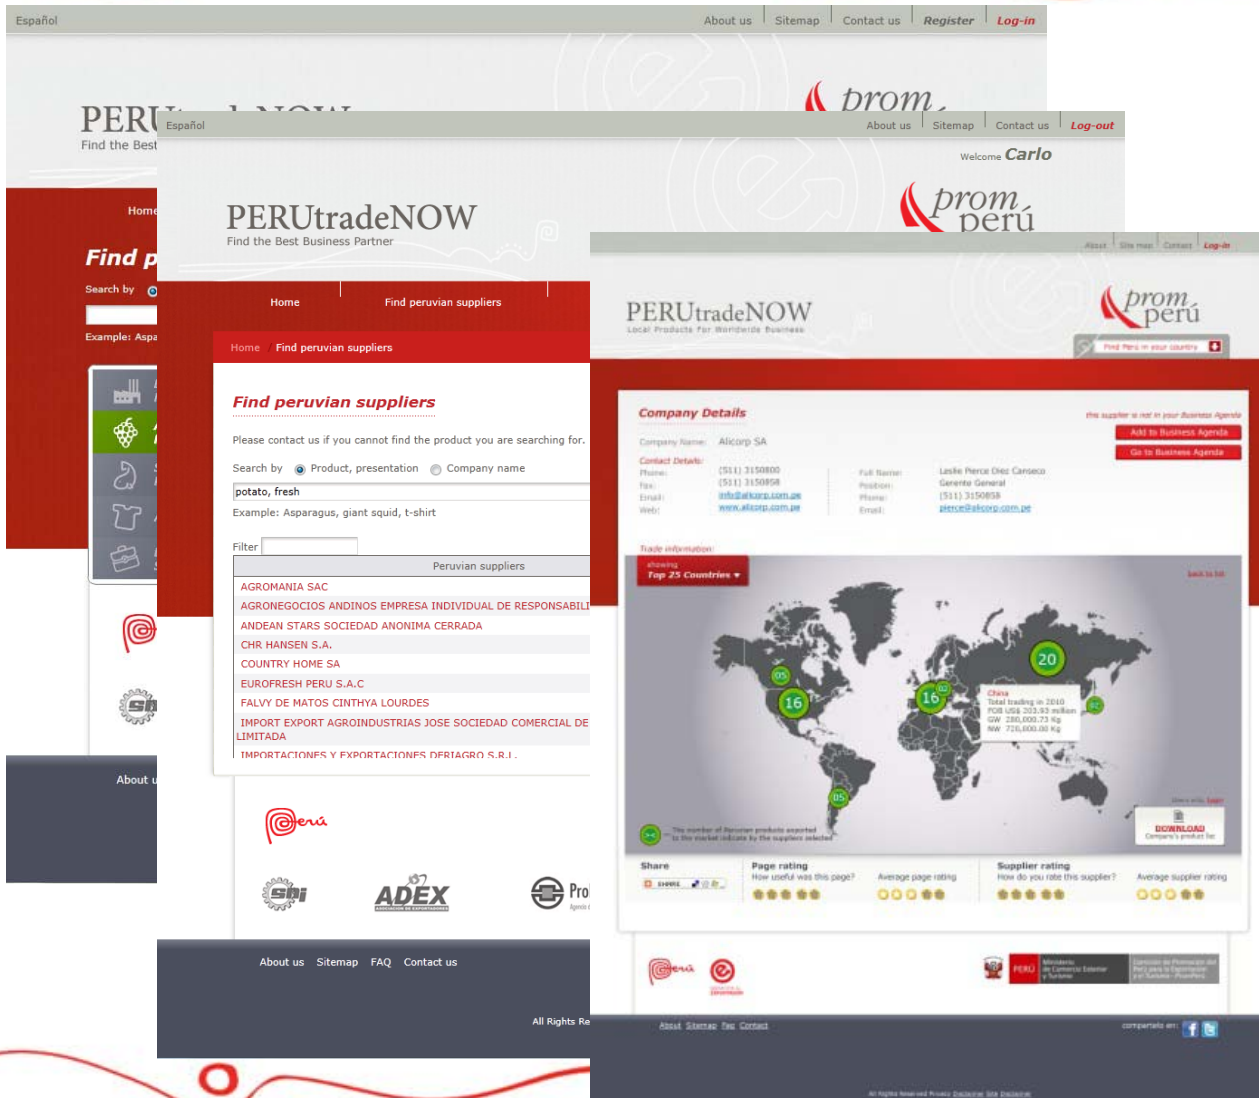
Español

About us | Sitemap | Contact us | Register | Log-in

PERU

Find the Best

Home

Find p

Search by

Example: Aspa

About u

Español

About us | Sitemap | Contact us | Log-out

Welcome Carlo

PERUtradeNOW

Find the Best Business Partner

prom perú

Home | Find peruvian suppliers

Home | Find peruvian suppliers

Find peruvian suppliers

Please contact us if you cannot find the product you are searching for.

Search by Product, presentation Company name

potato, fresh

Example: Asparagus, giant squid, t-shirt

Filter

| Peruvian suppliers |
|---|
| AGROMANIA SAC |
| AGRONEGOCIOS ANDINOS EMPRESA INDIVIDUAL DE RESPONSABILI |
| ANDEAN STARS SOCIEDAD ANONIMA CERRADA |
| CHR HANSEN S.A. |
| COUNTRY HOME SA |
| EUROFRESH PERU S.A.C |
| FALVY DE MATOS CINTHYA LOURDES |
| IMPORT EXPORT AGROINDUSTRIAS JOSE SOCIEDAD COMERCIAL DE LIMITADA |
| IMPORTACIONES Y EXPORTACIONES DERIAGRO S.R.L. |

Perú

ADEX

Pro

About us Sitemap FAQ Contact us

All Rights Re

About | Site map | Contact | Log-in

PERUtradeNOW

Local Products for Worldwide Business

prom perú

Find Perú in your country

Company Details

this supplier is not in your Business Agenda

Add to Business Agenda

Go to Business Agenda

Company Name: Alicorp SA

Contact Details:

Phone: (511) 3150800

Fax: (511) 3150858

Email: info@alicorp.com.pe

Web: www.alicorp.com.pe

Full Name: Leslie Pierce Diez Canseco

Position: Gerente General

Phone: (511) 3150858

Email: pierce@alicorp.com.pe

Trade information

showing

Top 25 Countries

back to list

05

16

20

16

05

China

Total trading in 2010

FOB US$ 203.93 million

GW 280,000.73 Kg

NW 726,000.00 Kg

The number of Peruvian products exported to the market indicate by the suppliers selected

DOWNLOAD

Share

SHARE

Page rating

How useful was this page?

Average page rating

Supplier rating

How do you rate this supplier?

Average supplier rating

Perú

PERÚ

About Sitemap Faq Contact

compartelo en:

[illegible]